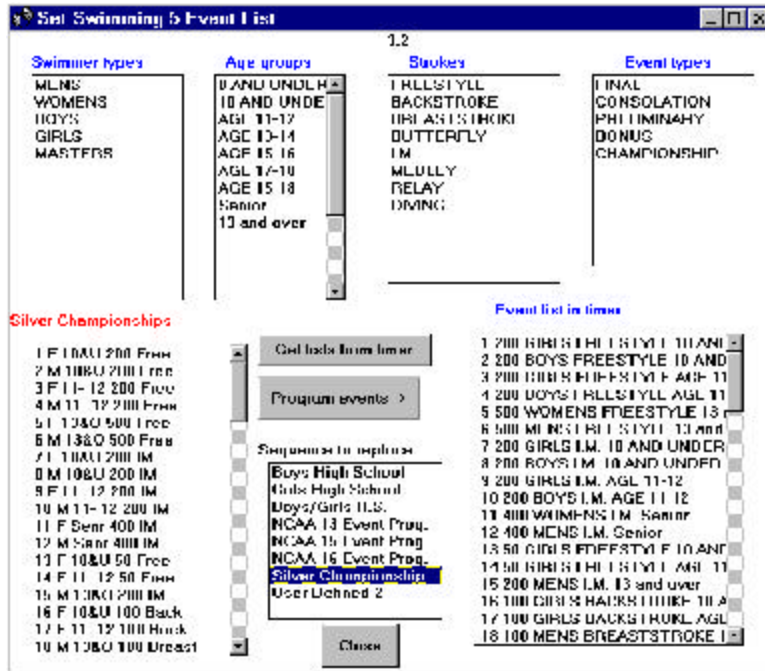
Set Swimming 5 Event List

1.2

Swimmer types
MENS
WOMENS
BOYS
GIRLS
MASTERS

Age groups
8 AND UNDER
10 AND UNDE
AGE 11-12
AGE 13-14
AGE 15-16
AGE 17-18
AGE 15-18
Senior
13 and over

Strokes
FREESTYLE
BACKSTROKE
BREASTSTROKE
BUTTERFLY
IM
MEDLEY
RELAY
DIVING

Event types
FINAL
CONSOLATION
PRELIMINARY
BONUS
CHAMPIONSHIP

Silver Championships

1 F 10&U 200 Free
2 M 10&U 200 Free
3 F 11-12 200 Free
4 M 11-12 200 Free
5 F 13&O 500 Free
6 M 13&O 500 Free
7 F 10&U 200 IM
8 M 10&U 200 IM
9 F 11-12 200 IM
10 M 11-12 200 IM
11 F Senr 400 IM
12 M Senr 400 IM
13 F 10&U 50 Free
14 F 11-12 50 Free
15 M 13&O 200 IM
16 F 10&U 100 Back
17 F 11-12 100 Back
18 M 13&O 100 Breast

Get lists from timer

Program events >

Sequence to replace
Boys High School
Girls High School
Boys/Girls H.S.
NCAA 13 Event Prog.
NCAA 15 Event Prog
NCAA 16 Event Prog.
Silver Championship
User Defined 2

Close

Event list in timer
1 200 GIRLS FREESTYLE 10 AND
2 200 BOYS FREESTYLE 10 AND
3 200 GIRLS FREESTYLE AGE 11
4 200 BOYS FREESTYLE AGE 11
5 500 WOMENS FREESTYLE 13
6 500 MENS FREESTYLE 13 and
7 200 GIRLS I.M. 10 AND UNDER
8 200 BOYS I.M. 10 AND UNDER
9 200 GIRLS I.M. AGE 11-12
10 200 BOYS I.M. AGE 11-12
11 400 WOMENS I.M. Senior
12 400 MENS I.M. Senior
13 50 GIRLS FREESTYLE 10 AND
14 50 GIRLS FREESTYLE AGE 11
15 200 MENS I.M. 13 and over
16 100 GIRLS BACKSTROKE 10 A
17 100 GIRLS BACKSTROKE AGE
18 100 MENS BREASTSTROKE 1